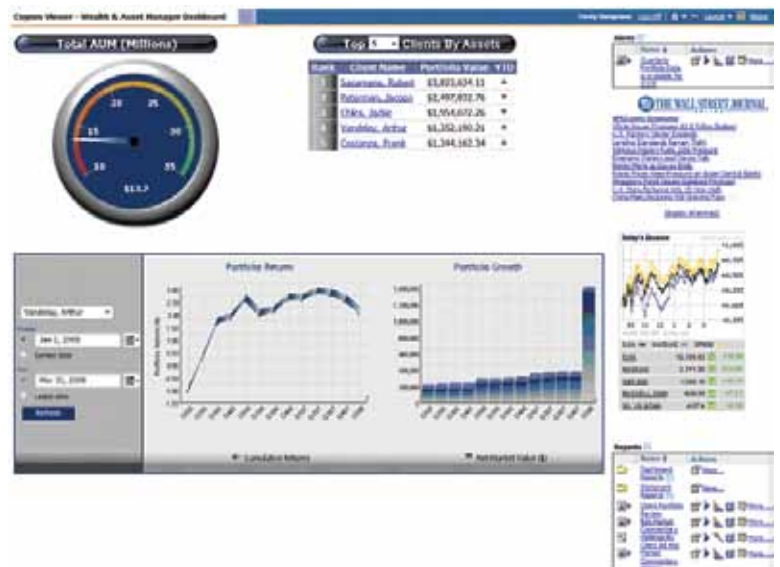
Cognos Viewer - Wealth & Asset Manager Dashboard

Total AUM (Millions)

20 25 15 30 10 35 $13.7

Top 5 Clients By Assets

| Rank | Client Name | Portfolio Value | YTD |
|---|---|---|---|
| 1 | Saparnanis, Robert | $3,853,634.11 | |
| 2 | Peterman, Jacques | $2,497,832.76 | |
| 3 | Chiles, Jackie | $1,954,072.26 | |
| 4 | Vandelay, Arthur | $1,352,190.26 | |
| 5 | Costanza, Frank | $1,344,162.34 | |

THE WALL STREET JOURNAL

Vandelay, Arthur

Jan 1, 2008

Mar 31, 2008

Refresh

Portfolio Returns

Portfolio Growth

Cumulative Returns

Net Market Value ($)

Today's Markets

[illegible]